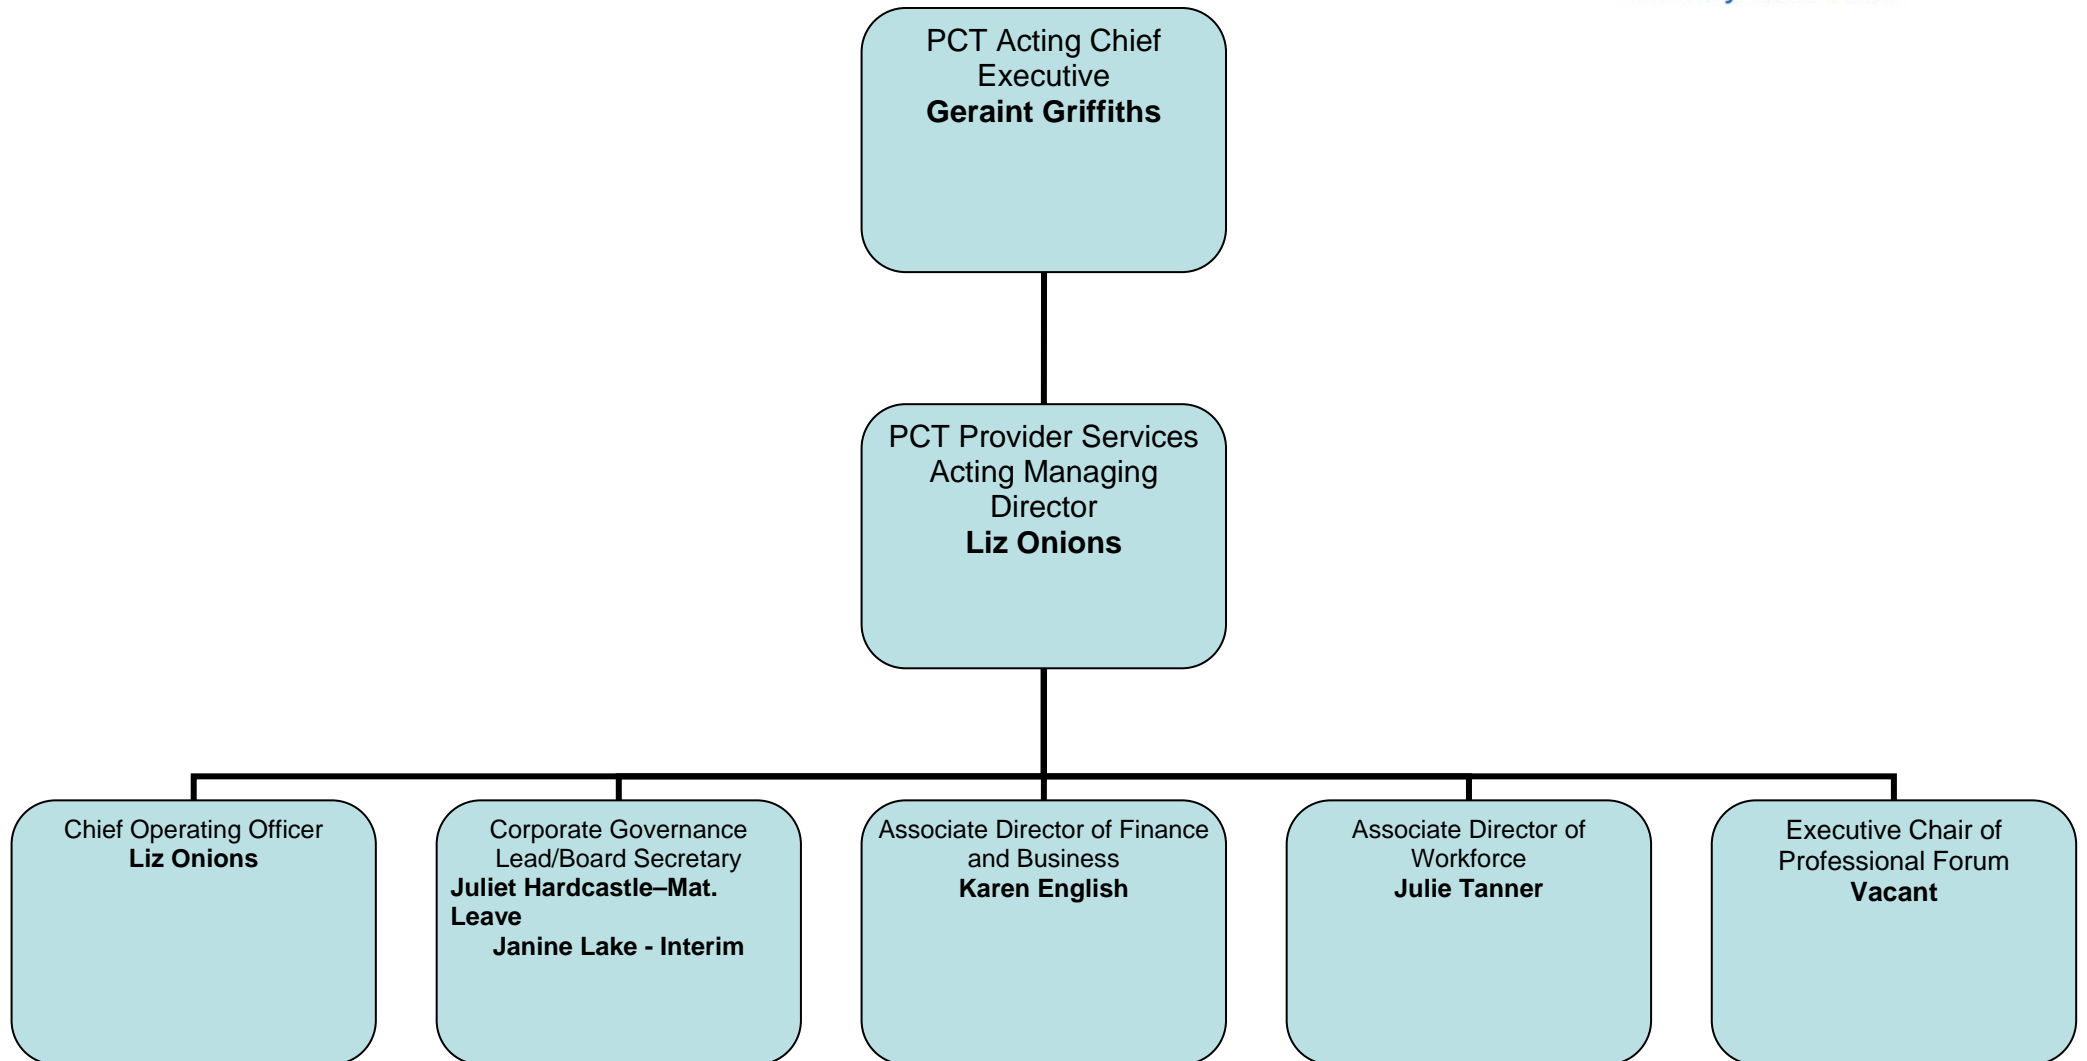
PCT Acting Chief Executive
**Geraint Griffiths**

PCT Provider Services Acting Managing Director
**Liz Onions**

Chief Operating Officer
**Liz Onions**

Corporate Governance Lead/Board Secretary
**Juliet Hardcastle–Mat. Leave**
**Janine Lake - Interim**

Associate Director of Finance and Business
**Karen English**

Associate Director of Workforce
**Julie Tanner**

Executive Chair of Professional Forum
**Vacant**